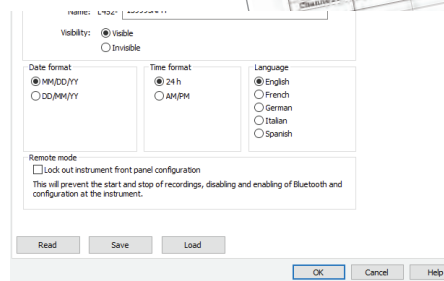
Name: L452- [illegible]

Visibility: Visible
Invisible

Date format
MM/DD/YY
DD/MM/YY

Time format
24 h
AM/PM

Language
English
French
German
Italian
Spanish

Remote mode
Lock out instrument front panel configuration
This will prevent the start and stop of recordings, disabling and enabling of Bluetooth and configuration at the instrument.

Read
Save
Load

OK
Cancel
Help